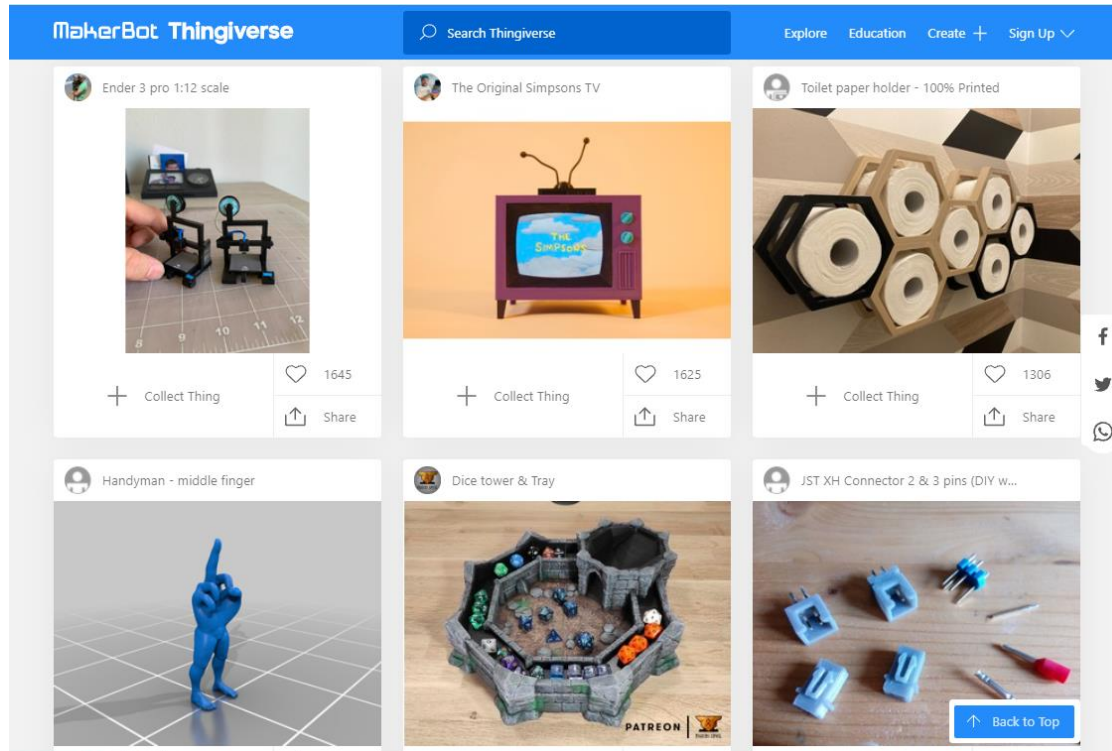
MakerBot Thingiverse

Search Thingiverse

Explore Education Create + Sign Up

Ender 3 pro 1:12 scale

8 9 10 11 12

Collect Thing

1645

Share

The Original Simpsons TV

THE SIMPSONS

Collect Thing

1625

Share

Toilet paper holder - 100% Printed

Collect Thing

1306

Share

Handyman - middle finger

Dice tower & Tray

PATREON

JST XH Connector 2 & 3 pins (DIY w...

Back to Top